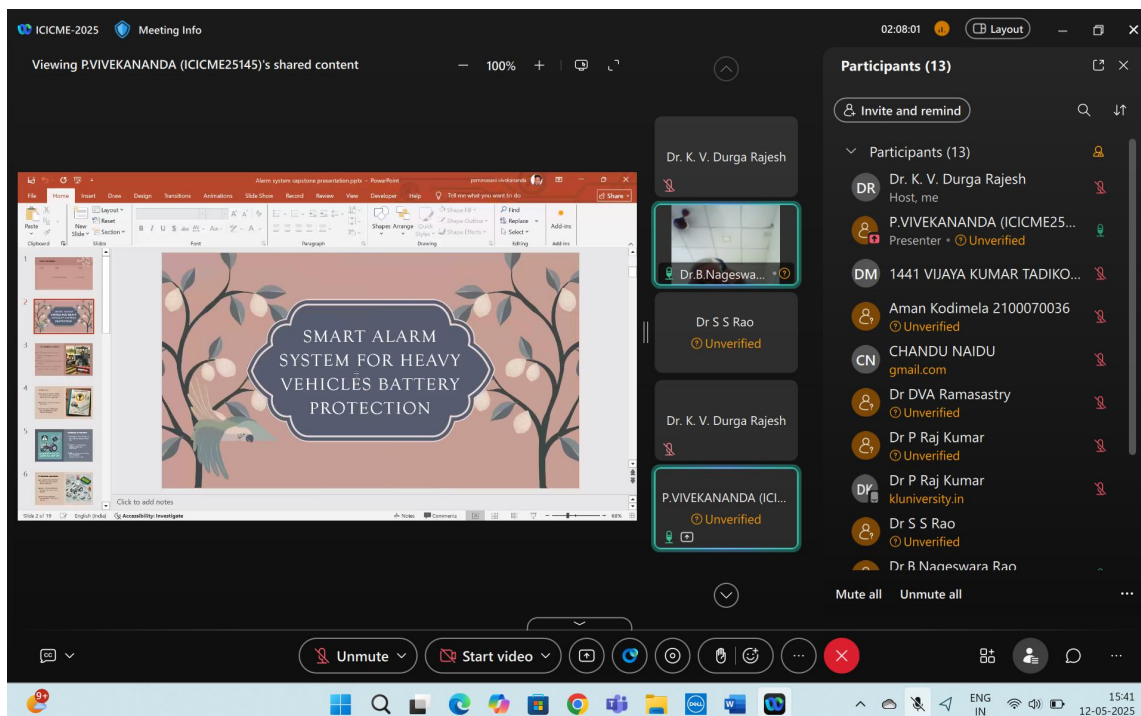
ICICME-2025 Meeting Info

02:08:01 Layout

Viewing P.VIVEKANANDA (ICICME25145)'s shared content

100%

Alarm system capstone presentation.pptx - PowerPoint

File Home Insert Draw Design Transitions Animations Slide Show Record Review View Developer Help Tell me what you want to do Share

Paste Clipboard New Slide Layout Reset Section Slides Font Paragraph Shapes Arrange Quick Styles Shape Fill Shape Outline Shape Effects Drawing Find Replace Select Editing Add-ins

SMART ALARM SYSTEM FOR HEAVY VEHICLES BATTERY PROTECTION

Click to add notes

Slide 2 of 19 English (India) Accessibility: Investigate Notes Comments 68%

Dr. K. V. Durga Rajesh

Dr.B.Nageswa...

Dr S S Rao
Unverified

Dr. K. V. Durga Rajesh

P.VIVEKANANDA (ICI...
Unverified

Participants (13)

Invite and remind

Participants (13)

Dr. K. V. Durga Rajesh
Host, me

P.VIVEKANANDA (ICICME25...
Presenter • Unverified

1441 VIJAYA KUMAR TADIKO...

Aman Kodimela 2100070036
Unverified

CHANDU NAIDU
gmail.com

Dr DVA Ramasastry
Unverified

Dr P Raj Kumar
Unverified

Dr P Raj Kumar
kluniversity.in

Dr S S Rao
Unverified

Dr B Nageswara Rao

Mute all Unmute all

Unmute Start video

ENG IN 15:41 12-05-2025